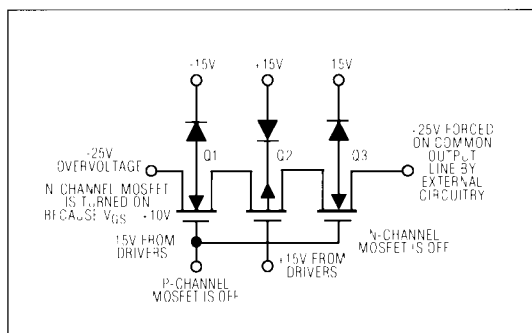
-15V
+15V
15V
-25V OVERVOLTAGE
Q1
Q2
Q3
-25V FORCED ON COMMON OUTPUT LINE BY EXTERNAL CIRCUITRY
N-CHANNEL MOSFET IS TURNED ON BECAUSE $V_{GS}$ = +10V
15V FROM DRIVERS
+15V FROM DRIVERS
N-CHANNEL MOSFET IS OFF
P-CHANNEL MOSFET IS OFF